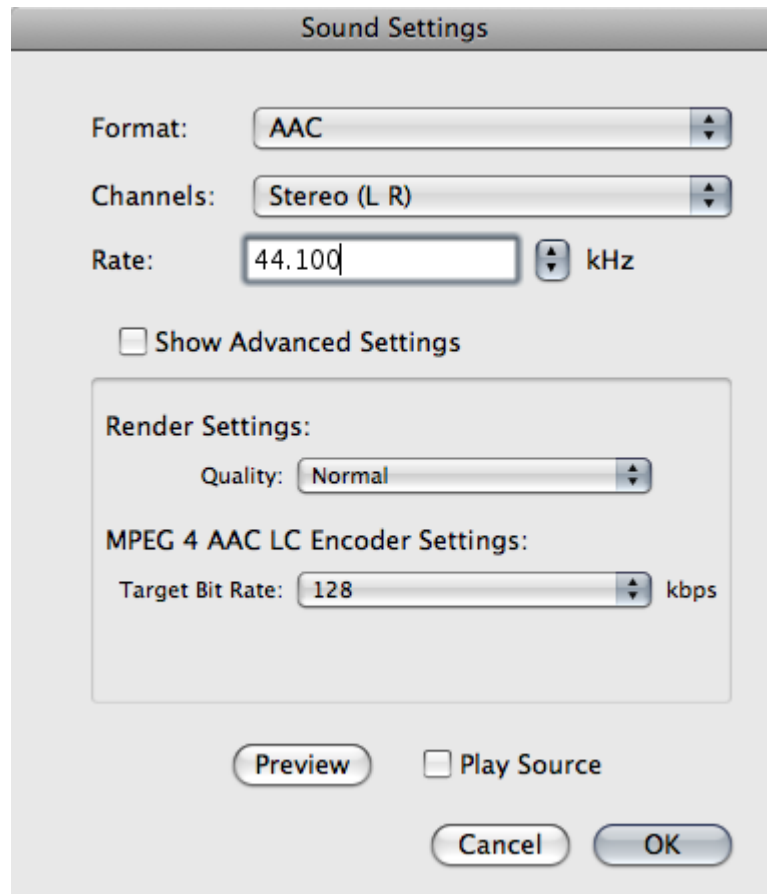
Sound Settings

Format: AAC

Channels: Stereo (L R)

Rate: 44.100 kHz

Show Advanced Settings

Render Settings:

Quality: Normal

MPEG 4 AAC LC Encoder Settings:

Target Bit Rate: 128 kbps

Preview

Play Source

Cancel

OK